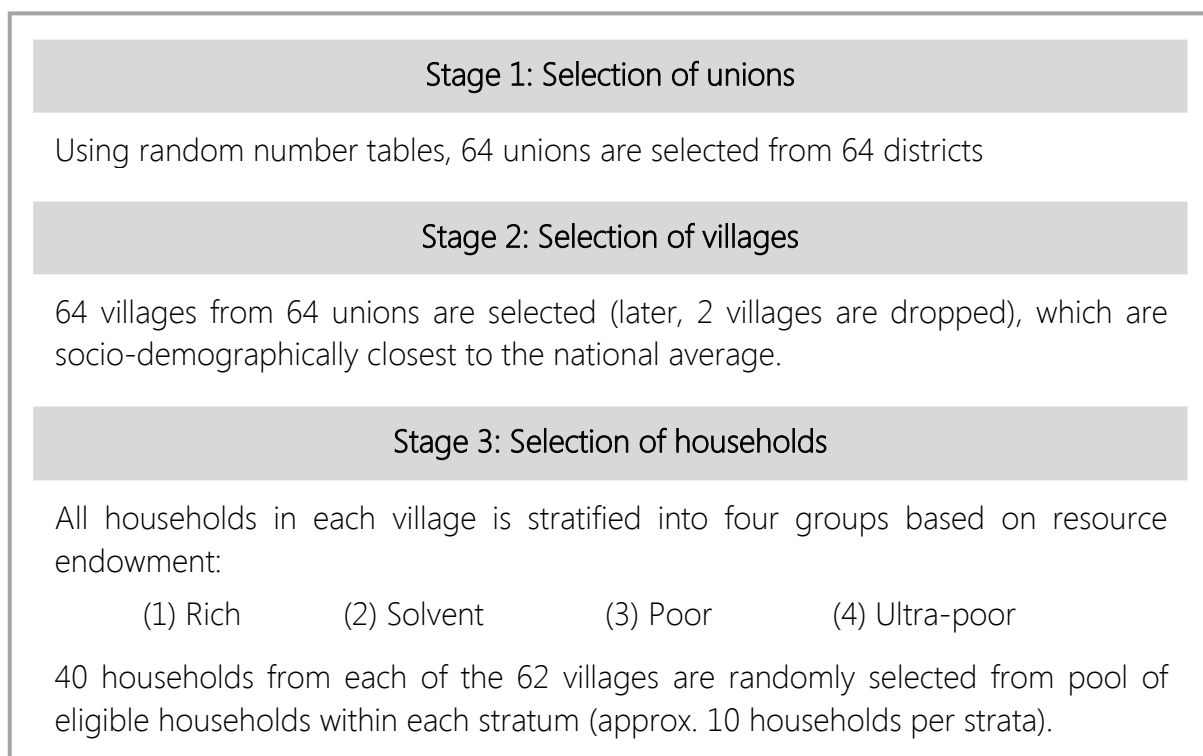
Stage 1: Selection of unions

Using random number tables, 64 unions are selected from 64 districts

Stage 2: Selection of villages

64 villages from 64 unions are selected (later, 2 villages are dropped), which are socio-demographically closest to the national average.

Stage 3: Selection of households

All households in each village is stratified into four groups based on resource endowment:

(1) Rich (2) Solvent (3) Poor (4) Ultra-poor

40 households from each of the 62 villages are randomly selected from pool of eligible households within each stratum (approx. 10 households per strata).